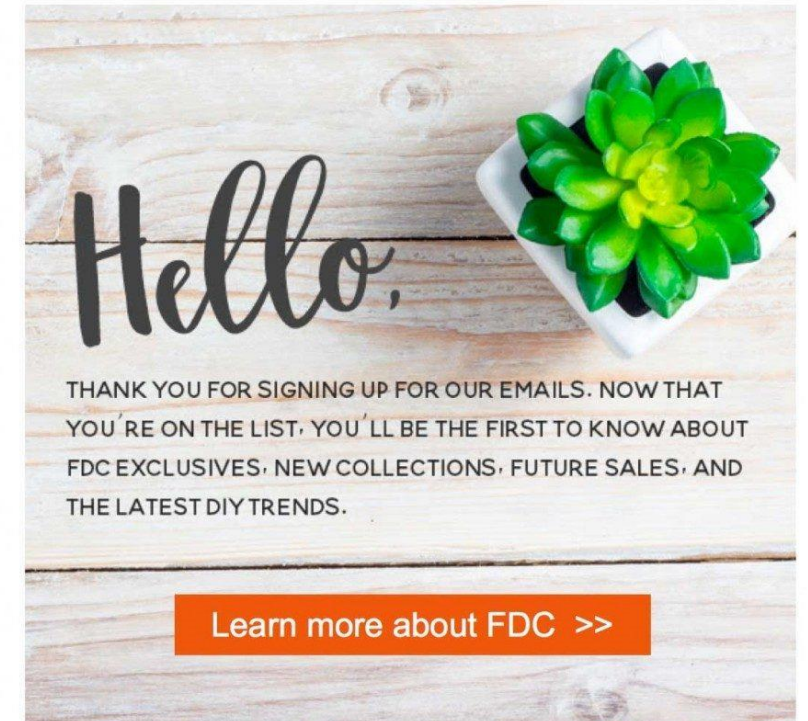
Hello,

THANK YOU FOR SIGNING UP FOR OUR EMAILS. NOW THAT YOU'RE ON THE LIST, YOU'LL BE THE FIRST TO KNOW ABOUT FDC EXCLUSIVES, NEW COLLECTIONS, FUTURE SALES, AND THE LATEST DIY TRENDS.

Learn more about FDC >>